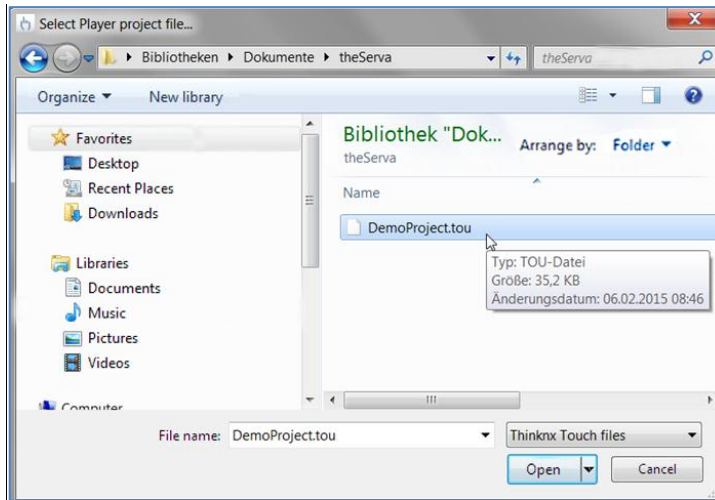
Select Player project file...

Bibliotheken ▸ Dokumente ▸ theServa

theServa

Organize ▾ New library

Favorites
Desktop
Recent Places
Downloads

Libraries
Documents
Music
Pictures
Videos

Computer

Bibliothek "Dok...
theServa

Arrange by: Folder ▾

Name

DemoProject.tou

Typ: TOU-Datei
Größe: 35,2 KB
Änderungsdatum: 06.02.2015 08:46

File name: DemoProject.tou

Thinknx Touch files

Open

Cancel